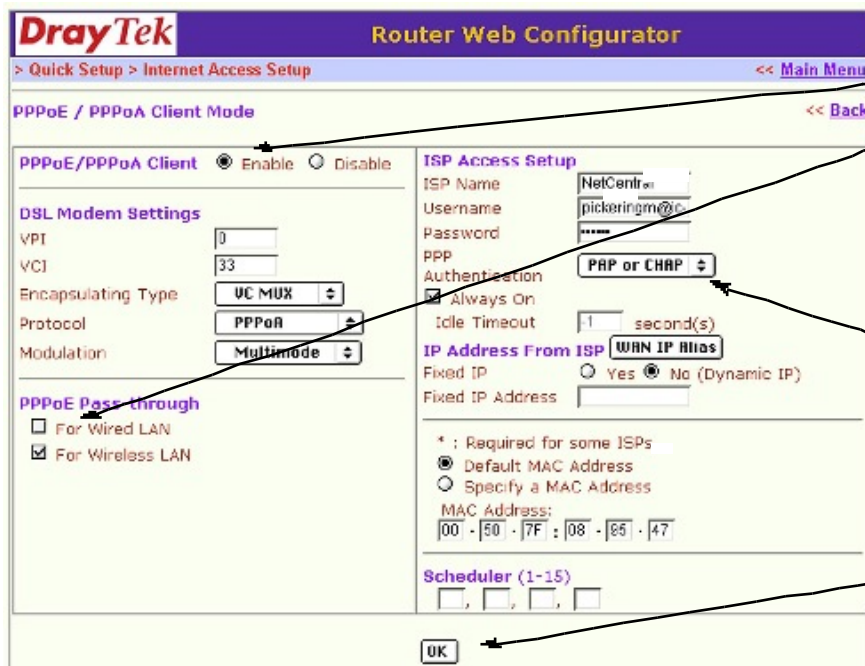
DrayTek

Router Web Configurator

> Quick Setup > Internet Access Setup

<< Main Menu

PPPoE / PPPoA Client Mode

<< Back

PPPoE/PPPoA Client ◉ Enable ○ Disable

DSL Modem Settings

VPI 0

VCI 33

Encapsulating Type VC MUX

Protocol PPPoA

Modulation Multimode

PPPoE Pass-through

☐ For Wired LAN

☑ For Wireless LAN

ISP Access Setup

ISP Name NetCentr

Username pickeringm@c

Password ••••••

PPP Authentication PAP or CHAP

☑ Always On

Idle Timeout -1 second(s)

IP Address From ISP WAN IP Alias

Fixed IP ○ Yes ◉ No (Dynamic IP)

Fixed IP Address

* : Required for some ISPs

◉ Default MAC Address

○ Specify a MAC Address

MAC Address:

00 - 50 - 7F : 08 - 85 - 47

Scheduler (1-15)

OK